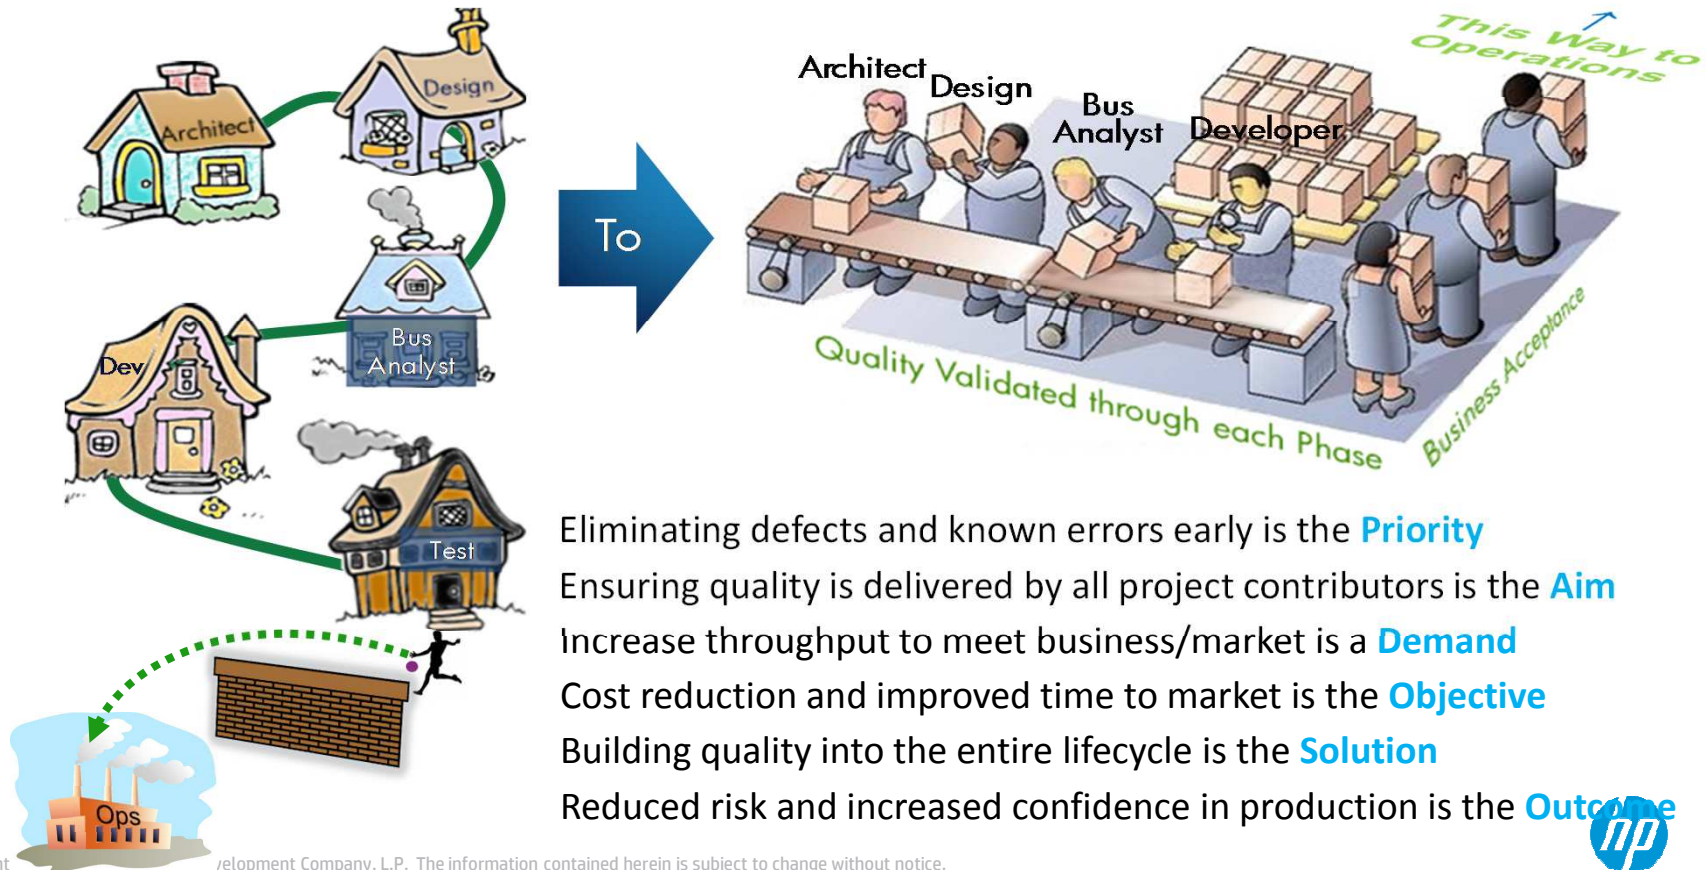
Design

Architect

Bus Analyst

Dev

Test

Ops

To

Architect Design Bus Analyst Developer

This Way to Operations

Quality Validated through each Phase

Business Acceptance

Eliminating defects and known errors early is the Priority

Ensuring quality is delivered by all project contributors is the Aim

Increase throughput to meet business/market is a Demand

Cost reduction and improved time to market is the Objective

Building quality into the entire lifecycle is the Solution

Reduced risk and increased confidence in production is the Outcome

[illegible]velopment Company, L.P. The information contained herein is subject to change without notice.

hp